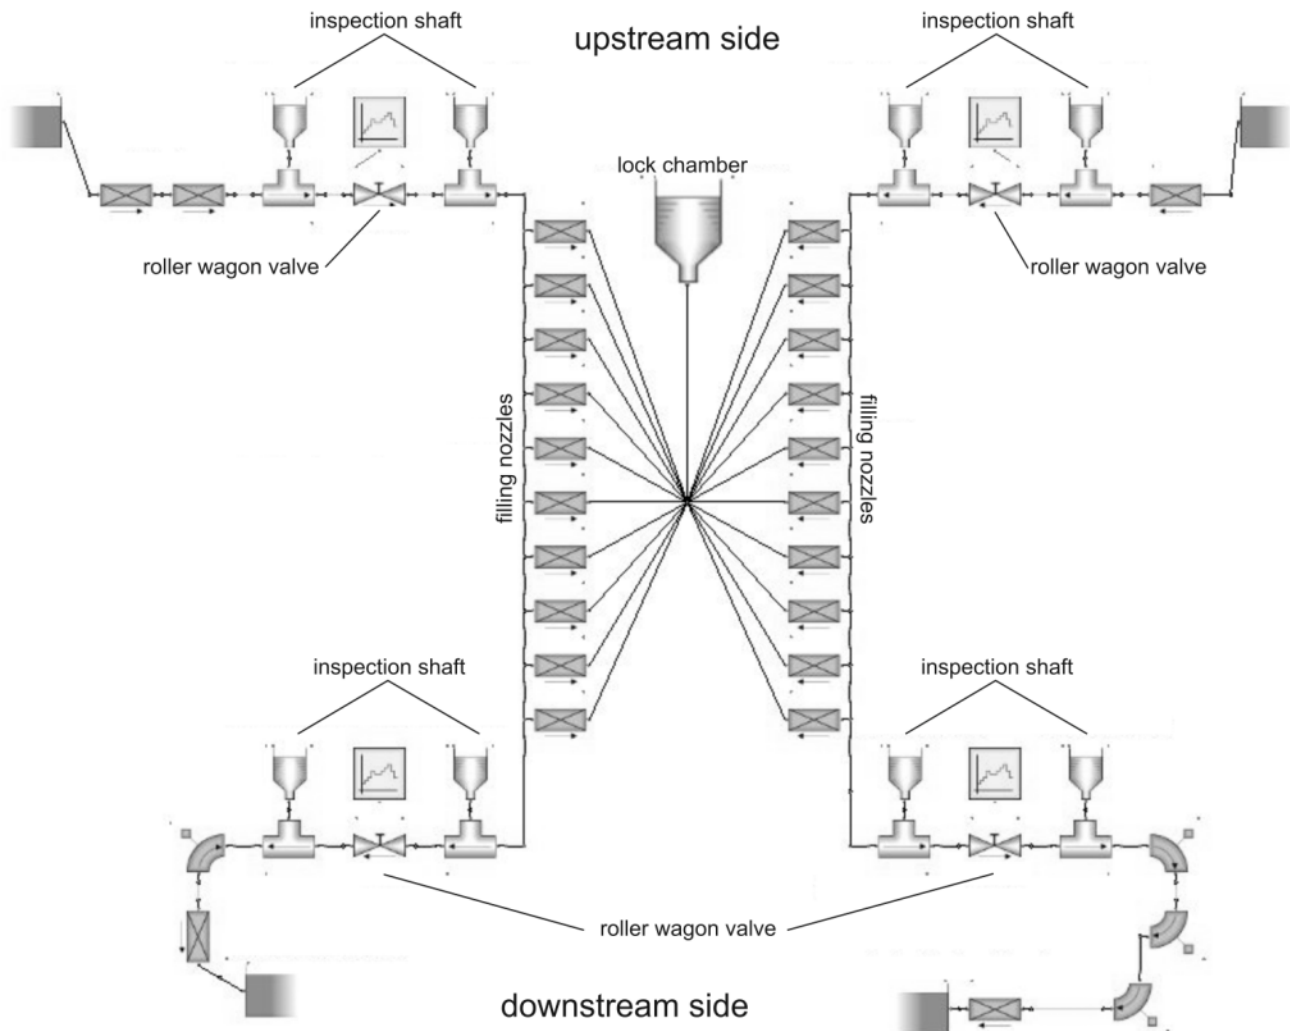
inspection shaft

upstream side

inspection shaft

lock chamber

roller wagon valve

roller wagon valve

filling nozzles

filling nozzles

inspection shaft

inspection shaft

roller wagon valve

downstream side